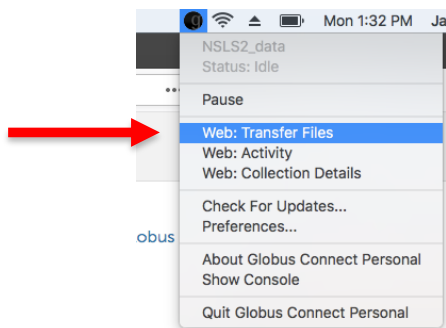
Mon 1:32 PM Ja

NSLS2_data
Status: Idle

Pause

Web: Transfer Files
Web: Activity
Web: Collection Details

Check For Updates...
Preferences...

About Globus Connect Personal
Show Console

Quit Globus Connect Personal

obus